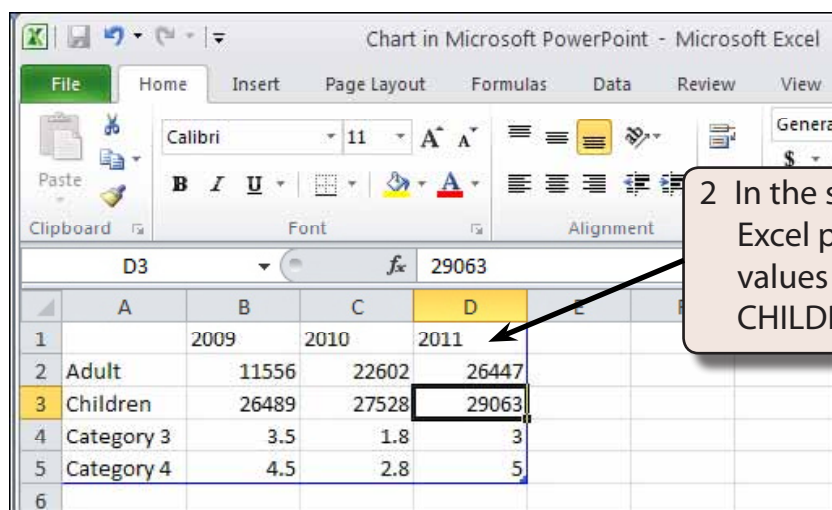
Chart in Microsoft PowerPoint - Microsoft Excel

File Home Insert Page Layout Formulas Data Review View

Calibri 11 A A
Genera
$
Paste
B I U
Clipboard Font Alignment

D3 $f_x$ 29063

|   | A | B | C | D | E | F |
|---|---|---|---|---|---|---|
| 1 |  | 2009 | 2010 | 2011 |  |  |
| 2 | Adult | 11556 | 22602 | 26447 |  |  |
| 3 | Children | 26489 | 27528 | 29063 |  |  |
| 4 | Category 3 | 3.5 | 1.8 | 3 |  |  |
| 5 | Category 4 | 4.5 | 2.8 | 5 |  |  |
| 6 |  |  |  |  |  |  |

2 In the s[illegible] Excel p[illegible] values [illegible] CHILD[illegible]